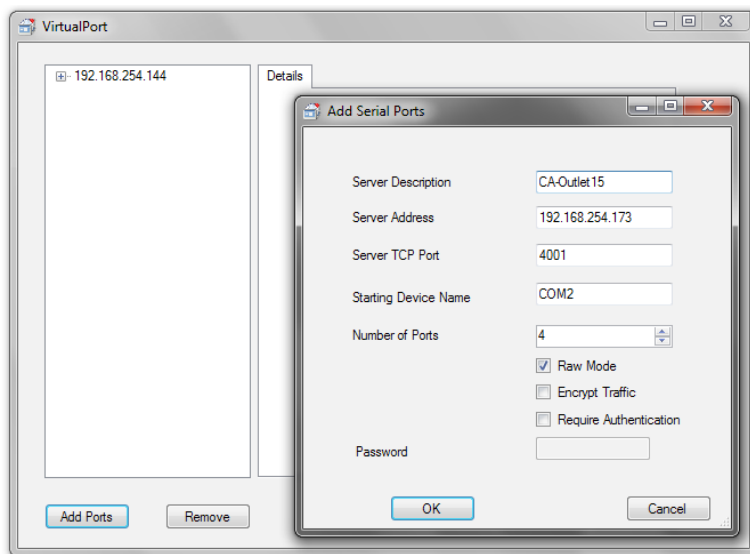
VirtualPort

192.168.254.144

Details

Add Serial Ports

Server Description CA-Outlet15

Server Address 192.168.254.173

Server TCP Port 4001

Starting Device Name COM2

Number of Ports 4

Raw Mode

Encrypt Traffic

Require Authentication

Password

OK

Cancel

Add Ports

Remove